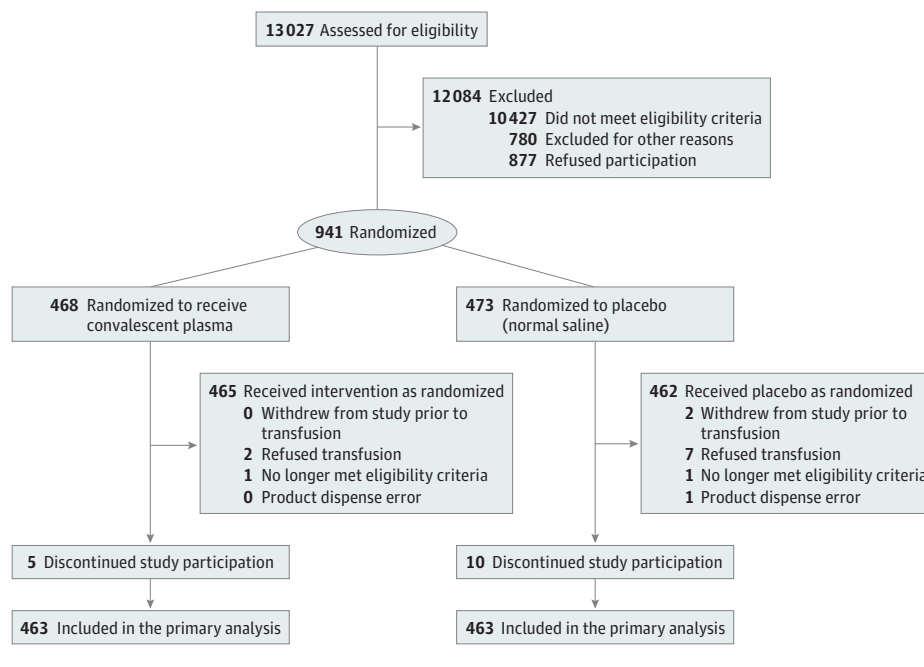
**13027** Assessed for eligibility

**12084** Excluded
**10427** Did not meet eligibility criteria
**780** Excluded for other reasons
**877** Refused participation

**941** Randomized

**468** Randomized to receive convalescent plasma

**465** Received intervention as randomized
**0** Withdrew from study prior to transfusion
**2** Refused transfusion
**1** No longer met eligibility criteria
**0** Product dispense error

**5** Discontinued study participation

**463** Included in the primary analysis

**473** Randomized to placebo (normal saline)

**462** Received placebo as randomized
**2** Withdrew from study prior to transfusion
**7** Refused transfusion
**1** No longer met eligibility criteria
**1** Product dispense error

**10** Discontinued study participation

**463** Included in the primary analysis